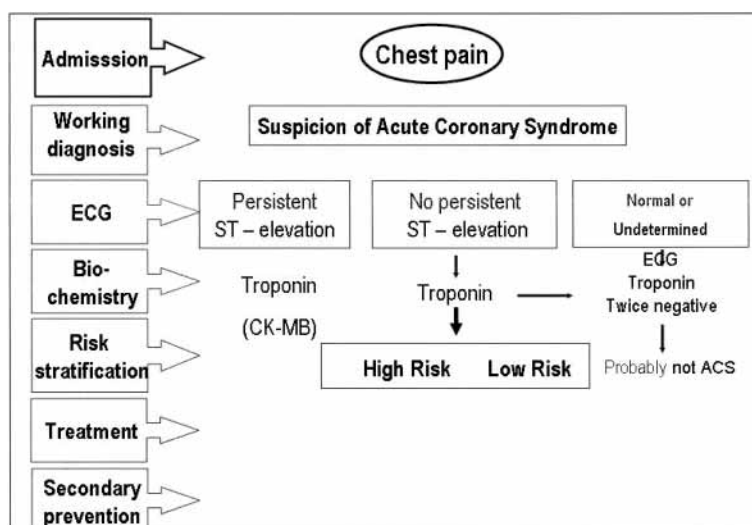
Admisssion

Chest pain

Working diagnosis

Suspicion of Acute Coronary Syndrome

ECG

Persistent ST – elevation

No persistent ST – elevation

Normal or Undetermined

Bio-chemistry

Troponin

(CK-MB)

Troponin

ECG

Troponin

Twice negative

Risk stratification

High Risk

Low Risk

Probably not ACS

Treatment

Secondary prevention